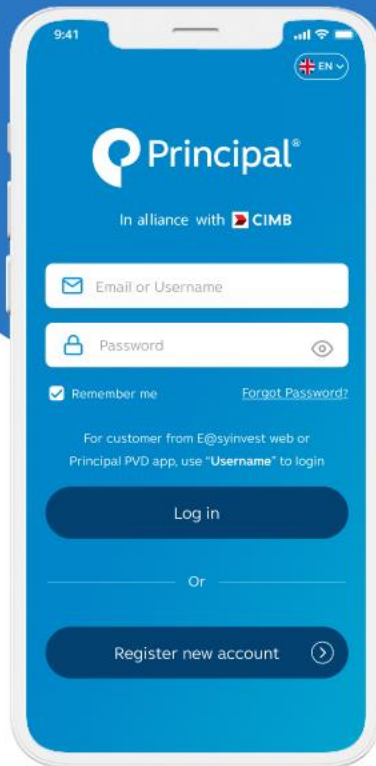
9:41

EN

Principal®

In alliance with CIMB

Email or Username

Password

Remember me

Forgot Password?

For customer from E@syinvest web or Principal PVD app, use "Username" to login

Log in

Or

Register new account